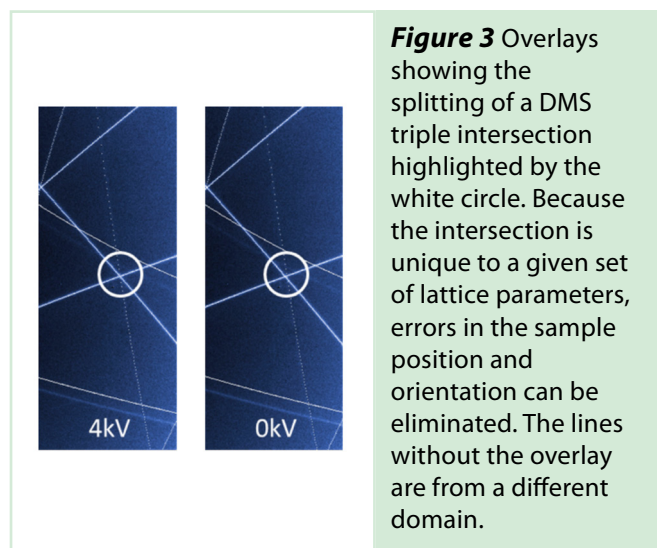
4kV

0kV

***Figure 3*** Overlays showing the splitting of a DMS triple intersection highlighted by the white circle. Because the intersection is unique to a given set of lattice parameters, errors in the sample position and orientation can be eliminated. The lines without the overlay are from a different domain.